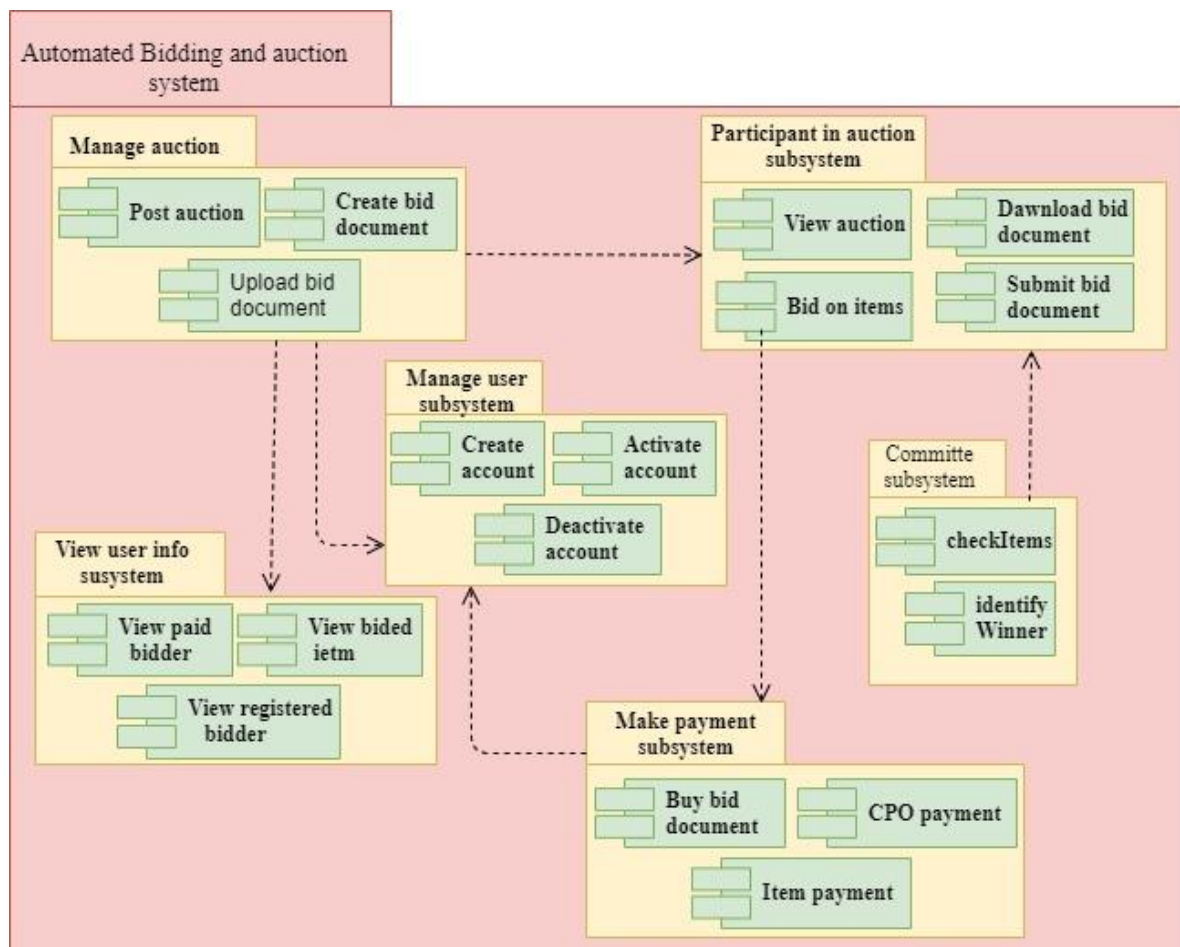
Automated Bidding and auction system

Manage auction

Post auction

Create bid document

Upload bid document

Participant in auction subsystem

View auction

Dawnload bid document

Bid on items

Submit bid document

Manage user subsystem

Create account

Activate account

Deactivate account

Committe subsystem

checkItems

identify Winner

View user info susystem

View paid bidder

View bided ietm

View registered bidder

Make payment subsystem

Buy bid document

CPO payment

Item payment